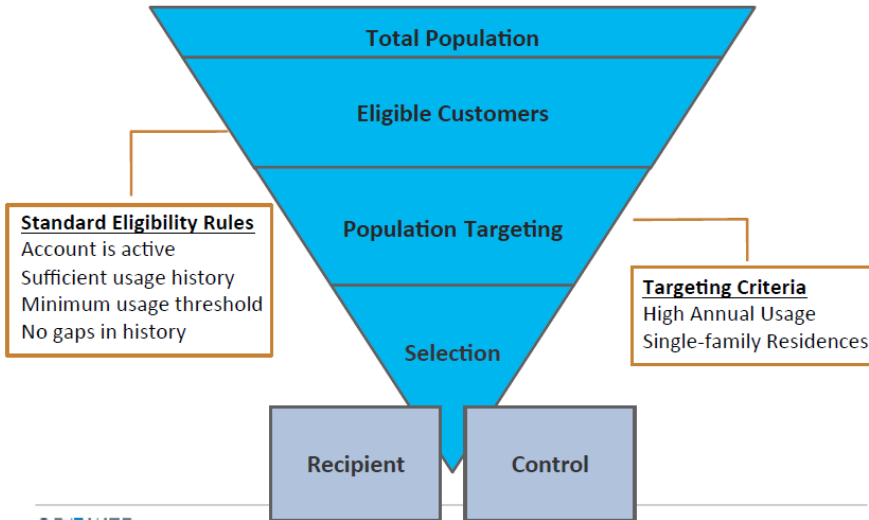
Total Population

Eligible Customers

Standard Eligibility Rules
Account is active
Sufficient usage history
Minimum usage threshold
No gaps in history

Population Targeting

Targeting Criteria
High Annual Usage
Single-family Residences

Selection

Recipient

Control